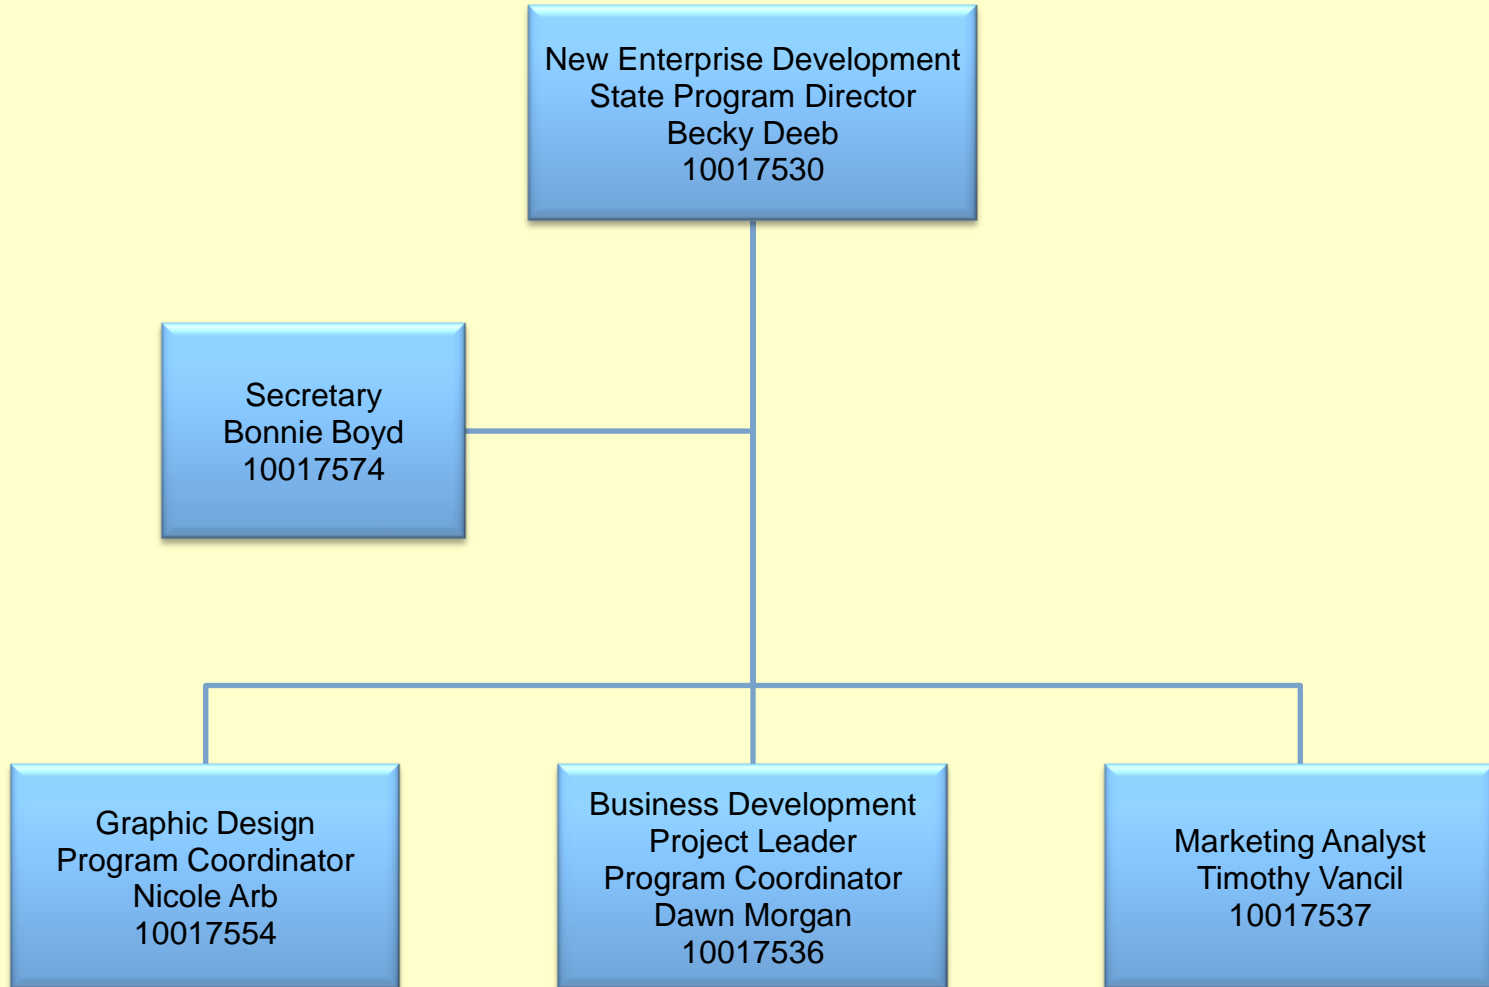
New Enterprise Development
State Program Director
Becky Deeb
10017530

Secretary
Bonnie Boyd
10017574

Graphic Design
Program Coordinator
Nicole Arb
10017554

Business Development
Project Leader
Program Coordinator
Dawn Morgan
10017536

Marketing Analyst
Timothy Vancil
10017537